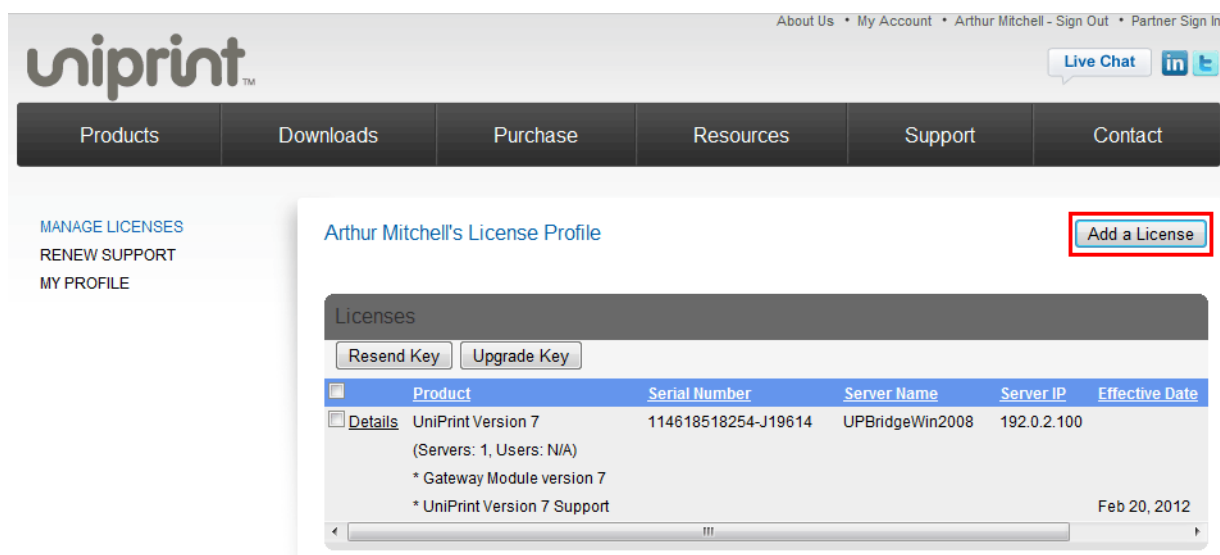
About Us • My Account • Arthur Mitchell - Sign Out • Partner Sign In

uniprint™

Live Chat

in t

Products | Downloads | Purchase | Resources | Support | Contact

MANAGE LICENSES
RENEW SUPPORT
MY PROFILE

Arthur Mitchell's License Profile

Add a License

Licenses

Resend Key | Upgrade Key

| | Product | Serial Number | Server Name | Server IP | Effective Date |
|---|---|---|---|---|---|
| Details | UniPrint Version 7 | 114618518254-J19614 | UPBridgeWin2008 | 192.0.2.100 | |
| | (Servers: 1, Users: N/A) | | | | |
| | * Gateway Module version 7 | | | | |
| | * UniPrint Version 7 Support | | | | Feb 20, 2012 |